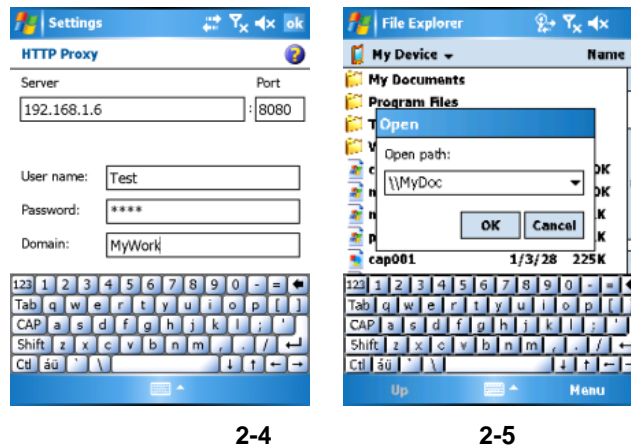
Settings ok
HTTP Proxy
Server
Port
192.168.1.6
:
8080
User name:
Test
Password:
****
Domain:
MyWork
123 1 2 3 4 5 6 7 8 9 0 - =
Tab q w e r t y u i o p [ ]
CAP a s d f g h j k l ; '
Shift z x c v b n m , . /
Ctl áü ` \

File Explorer
My Device
Name
My Documents
Program Files
T
V
Open
Open path:
\\MyDoc
OK
Cancel
cap001
1/3/28
225K
123 1 2 3 4 5 6 7 8 9 0 - =
Tab q w e r t y u i o p [
CAP a s d f g h j k l ; '
Shift z x c v b n m , . /
Ctl áü ` \
Up
Menu

2-4
2-5